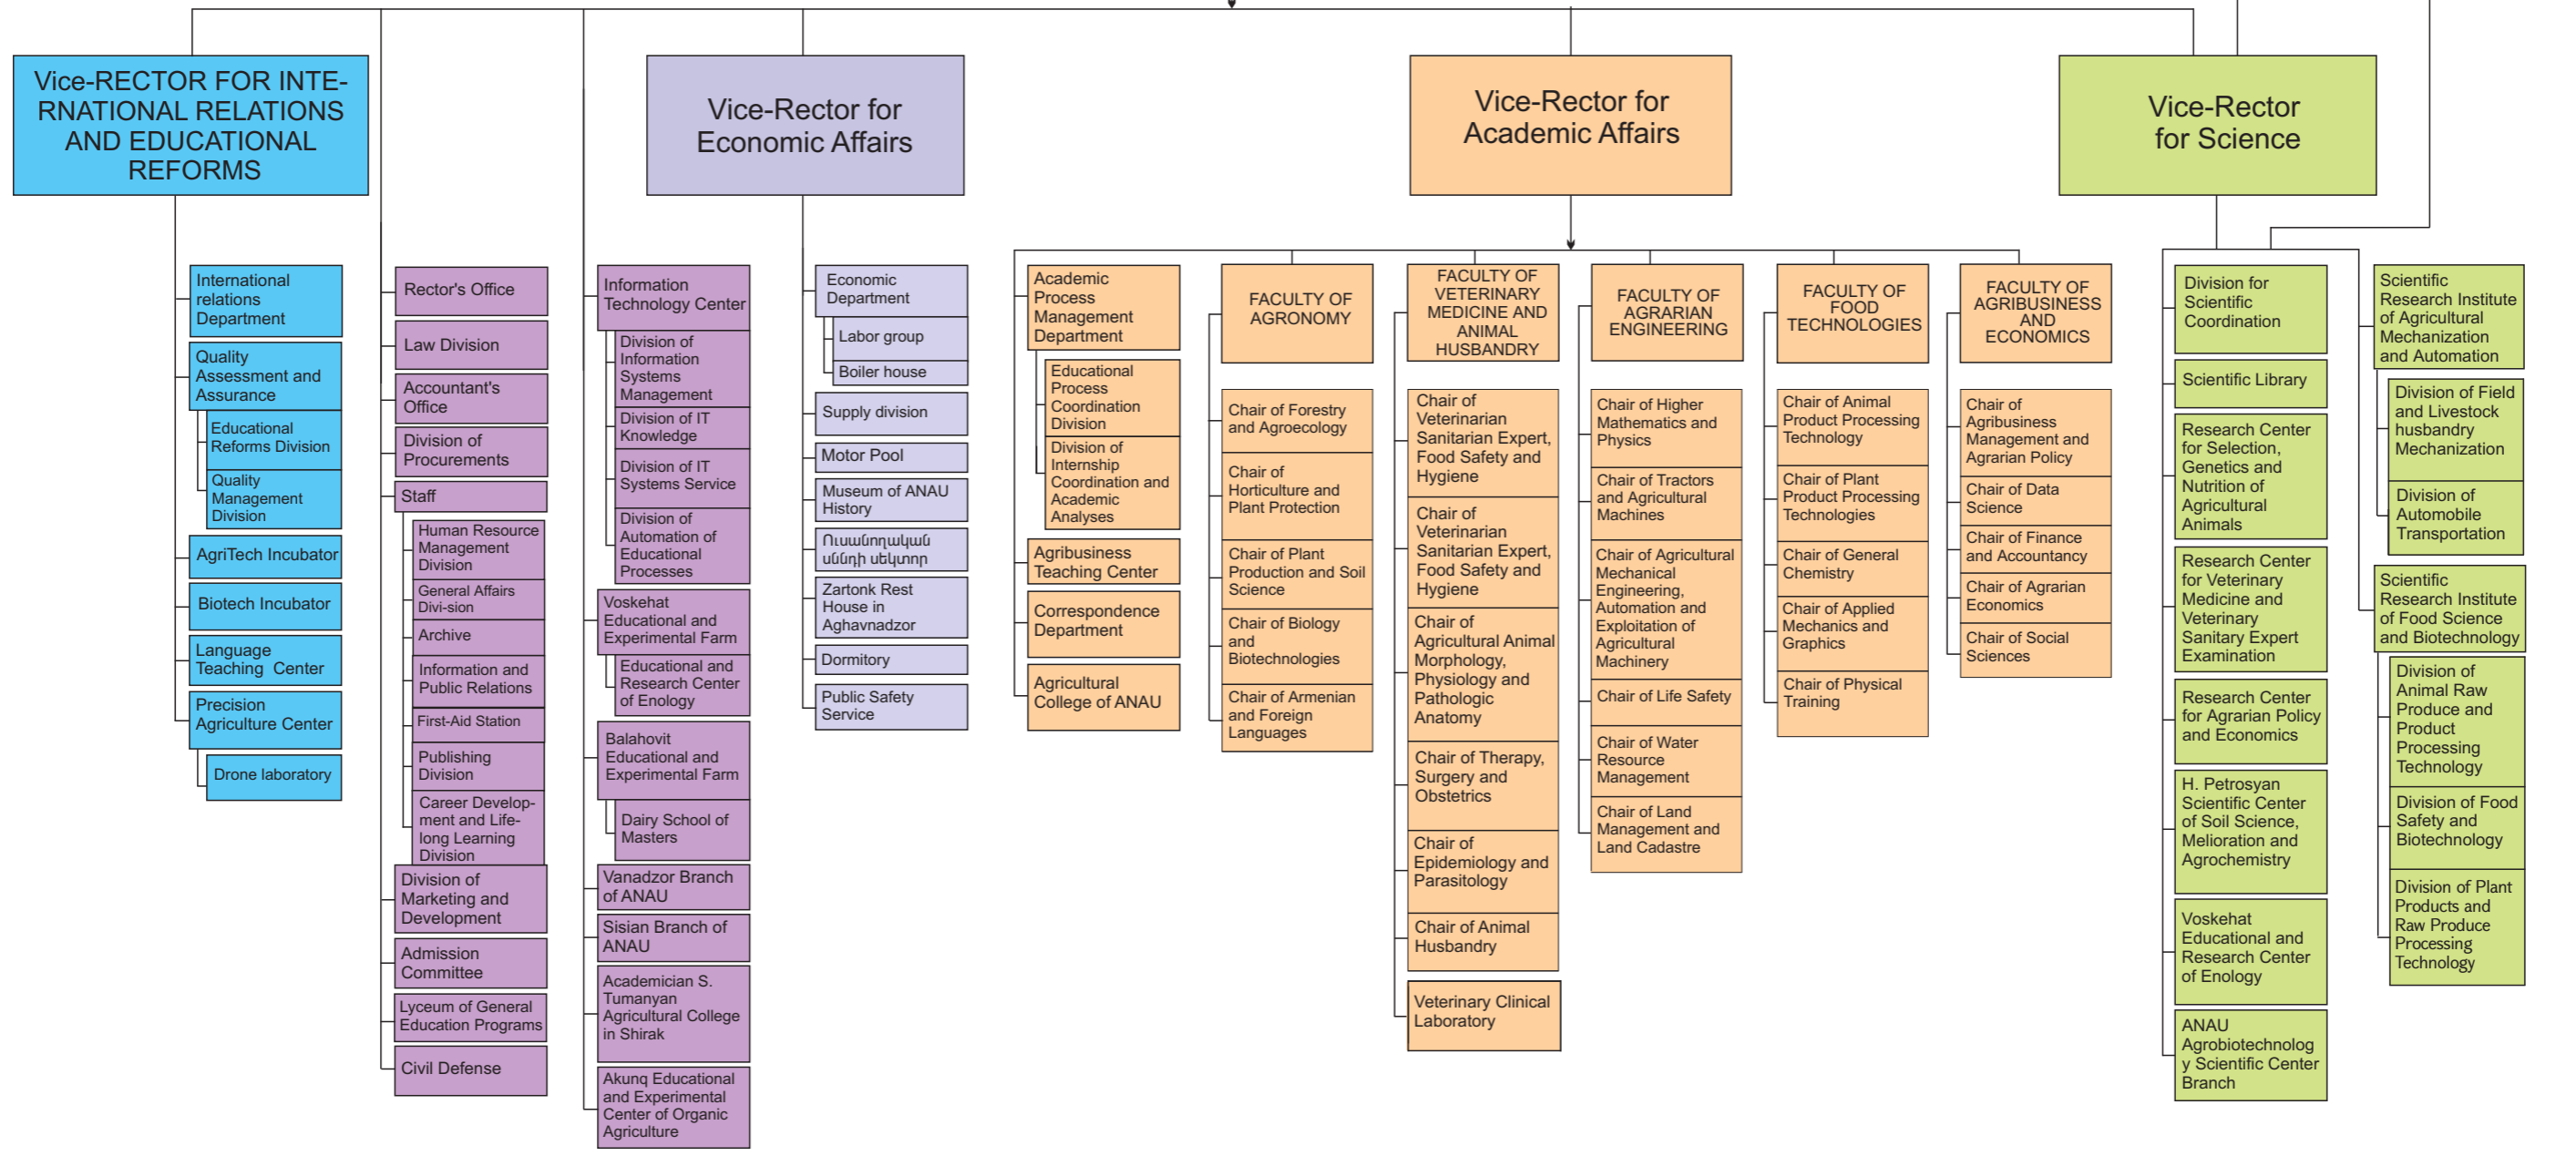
Vice-RECTOR FOR INTERNATIONAL RELATIONS AND EDUCATIONAL REFORMS

International relations Department

Quality Assessment and Assurance

Educational Reforms Division

Quality Management Division

AgriTech Incubator

Biotech Incubator

Language Teaching Center

Precision Agriculture Center

Drone laboratory

Rector's Office

Law Division

Accountant's Office

Division of Procurements

Staff

Human Resource Management Division

General Affairs Divi-sion

Archive

Information and Public Relations

First-Aid Station

Publishing Division

Career Development and Life-long Learning Division

Division of Marketing and Development

Admission Committee

Lyceum of General Education Programs

Civil Defense

Information Technology Center

Division of Information Systems Management

Division of IT Knowledge

Division of IT Systems Service

Division of Automation of Educational Processes

Voskehat Educational and Experimental Farm

Educational and Research Center of Enology

Balahovit Educational and Experimental Farm

Dairy School of Masters

Vanadzor Branch of ANAU

Sisian Branch of ANAU

Academician S. Tumanyan Agricultural College in Shirak

Akung Educational and Experimental Center of Organic Agriculture

Vice-Rector for Economic Affairs

Economic Department

Labor group

Boiler house

Supply division

Motor Pool

Museum of ANAU History

Ուսանողական սննդի սեկտոր

Zartonk Rest House in Aghavnadzor

Dormitory

Public Safety Service

Vice-Rector for Academic Affairs

Academic Process Management Department

Educational Process Coordination Division

Division of Internship Coordination and Academic Analyses

Agribusiness Teaching Center

Correspondence Department

Agricultural College of ANAU

FACULTY OF AGRONOMY

Chair of Forestry and Agroecology

Chair of Horticulture and Plant Protection

Chair of Plant Production and Soil Science

Chair of Biology and Biotechnologies

Chair of Armenian and Foreign Languages

FACULTY OF VETERINARY MEDICINE AND ANIMAL HUSBANDRY

Chair of Veterinarian Sanitarian Expert, Food Safety and Hygiene

Chair of Veterinarian Sanitarian Expert, Food Safety and Hygiene

Chair of Agricultural Animal Morphology, Physiology and Pathologic Anatomy

Chair of Therapy, Surgery and Obstetrics

Chair of Epidemiology and Parasitology

Chair of Animal Husbandry

Veterinary Clinical Laboratory

FACULTY OF AGRARIAN ENGINEERING

Chair of Higher Mathematics and Physics

Chair of Tractors and Agricultural Machines

Chair of Agricultural Mechanical Engineering, Automation and Exploitation of Agricultural Machinery

Chair of Life Safety

Chair of Water Resource Management

Chair of Land Management and Land Cadastre

FACULTY OF FOOD TECHNOLOGIES

Chair of Animal Product Processing Technology

Chair of Plant Product Processing Technologies

Chair of General Chemistry

Chair of Applied Mechanics and Graphics

Chair of Physical Training

FACULTY OF AGRIBUSINESS AND ECONOMICS

Chair of Agribusiness Management and Agrarian Policy

Chair of Data Science

Chair of Finance and Accountancy

Chair of Agrarian Economics

Chair of Social Sciences

Vice-Rector for Science

Division for Scientific Coordination

Scientific Library

Research Center for Selection, Genetics and Nutrition of Agricultural Animals

Research Center for Veterinary Medicine and Veterinary Sanitary Expert Examination

Research Center for Agrarian Policy and Economics

H. Petrosyan Scientific Center of Soil Science, Melioration and Agrochemistry

Voskehat Educational and Research Center of Enology

ANAU Agrobiotechnology Scientific Center Branch

Scientific Research Institute of Agricultural Mechanization and Automation

Division of Field and Livestock husbandry Mechanization

Division of Automobile Transportation

Scientific Research Institute of Food Science and Biotechnology

Division of Animal Raw Produce and Product Processing Technology

Division of Food Safety and Biotechnology

Division of Plant Products and Raw Produce Processing Technology